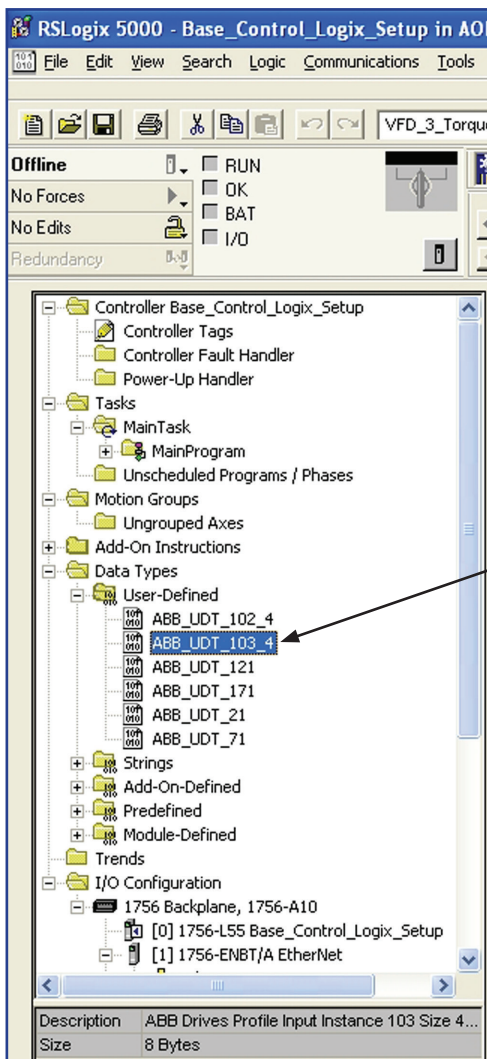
RSLogix 5000 - Base_Control_Logix_Setup in AO

File Edit View Search Logic Communications Tools

VFD_3_Torqu

Offline
No Forces
No Edits
Redundancy

RUN
OK
BAT
I/O

Controller Base_Control_Logix_Setup
Controller Tags
Controller Fault Handler
Power-Up Handler
Tasks
MainTask
MainProgram
Unscheduled Programs / Phases
Motion Groups
Ungrouped Axes
Add-On Instructions
Data Types
User-Defined
ABB_UDT_102_4
ABB_UDT_103_4
ABB_UDT_121
ABB_UDT_171
ABB_UDT_21
ABB_UDT_71
Strings
Add-On-Defined
Predefined
Module-Defined
Trends
I/O Configuration
1756 Backplane, 1756-A10
[0] 1756-L55 Base_Control_Logix_Setup
[1] 1756-ENBT/A EtherNet

| Description | ABB Drives Profile Input Instance 103 Size 4... |
|---|---|
| Size | 8 Bytes |